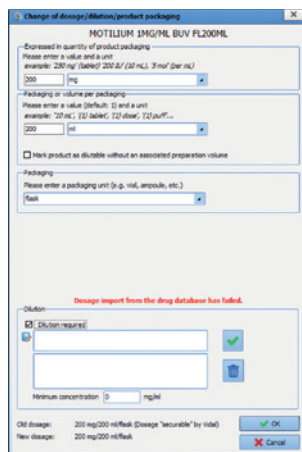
Change of dosage/dilution/product packaging

MOTILIUM 1MG/ML BUV FL200ML

Expressed in quantity of product packaging
Please enter a value and a unit
example: '250 mg/ (tablet)' '200 IU/ (10 mL)', '3 mmol' (per mL)
200 mg

Packaging or volume per packaging
Please enter a value (default: 1) and a unit
example: '10 mL', '(1) tablet', '(2) dose', '(1) puff'...
200 ml

Mark product as dilutable without an associated preparation volume

Packaging
Please enter a packaging unit (e.g. vial, ampoule, etc.)
flask

Dosage import from the drug database has failed.

Dilution
Dilution required
Minimum concentration 0 mg/ml

Old dosage: 200 mg/200 ml/flask (Dosage "securable" by Vidal)
New dosage: 200 mg/200 ml/flask

OK
Cancel